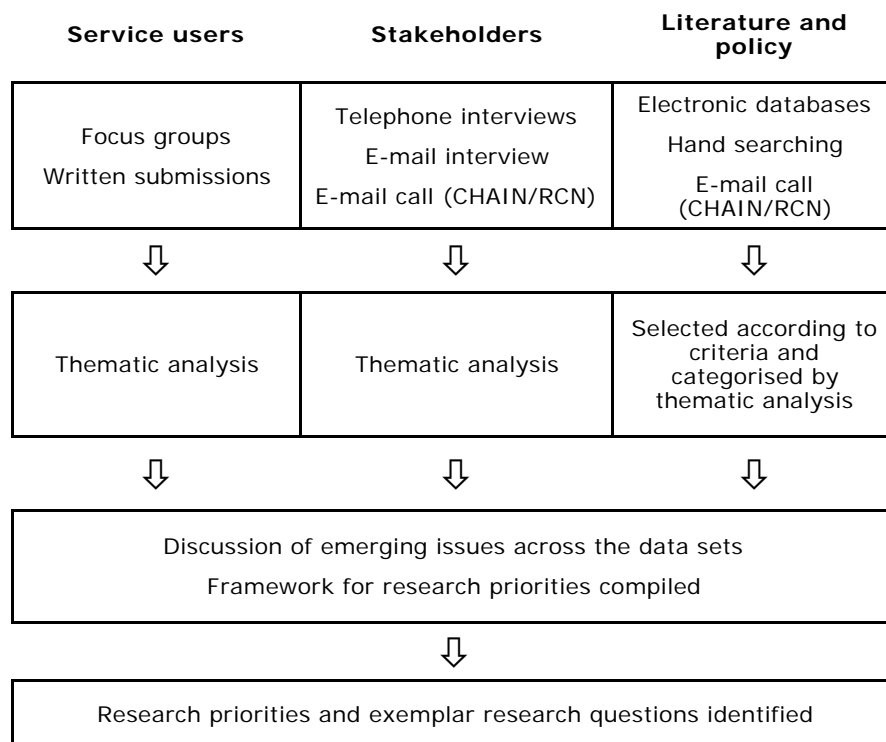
**Service users**

**Stakeholders**

**Literature and policy**

| Focus groups<br>Written submissions | Telephone interviews<br>E-mail interview<br>E-mail call (CHAIN/RCN) | Electronic databases<br>Hand searching<br>E-mail call (CHAIN/RCN) |
|---|---|---|

⇩ ⇩ ⇩

| Thematic analysis | Thematic analysis | Selected according to criteria and categorised by thematic analysis |
|---|---|---|

⇩ ⇩ ⇩

Discussion of emerging issues across the data sets
Framework for research priorities compiled

⇩

Research priorities and exemplar research questions identified